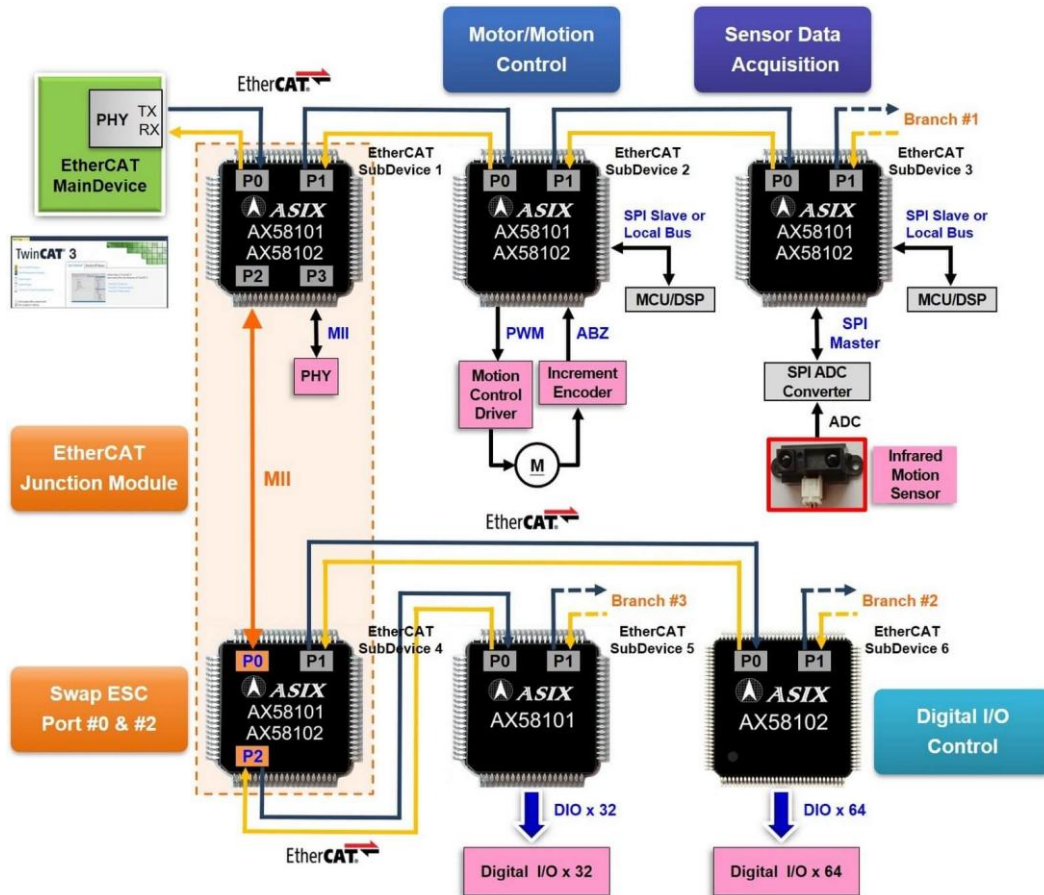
Motor/Motion Control

Sensor Data Acquisition

EtherCAT

PHY TX RX

EtherCAT MainDevice

TwinCAT 3

P0 P1
EtherCAT SubDevice 1
ASIX
AX58101
AX58102
P2 P3

MII

PHY

P0 P1
EtherCAT SubDevice 2
ASIX
AX58101
AX58102

SPI Slave or Local Bus

MCU/DSP

PWM

ABZ

Motion Control Driver

Increment Encoder

M

Branch #1

P0 P1
EtherCAT SubDevice 3
ASIX
AX58101
AX58102

SPI Slave or Local Bus

MCU/DSP

SPI Master

SPI ADC Converter

ADC

Infrared Motion Sensor

EtherCAT Junction Module

MII

EtherCAT

P0 P1
EtherCAT SubDevice 4
ASIX
AX58101
AX58102
P2

Swap ESC Port #0 & #2

Branch #3

P0 P1
EtherCAT SubDevice 5
ASIX
AX58101

DIO x 32

Digital I/O x 32

Branch #2

P0 P1
EtherCAT SubDevice 6
ASIX
AX58102

DIO x 64

Digital I/O x 64

Digital I/O Control

EtherCAT